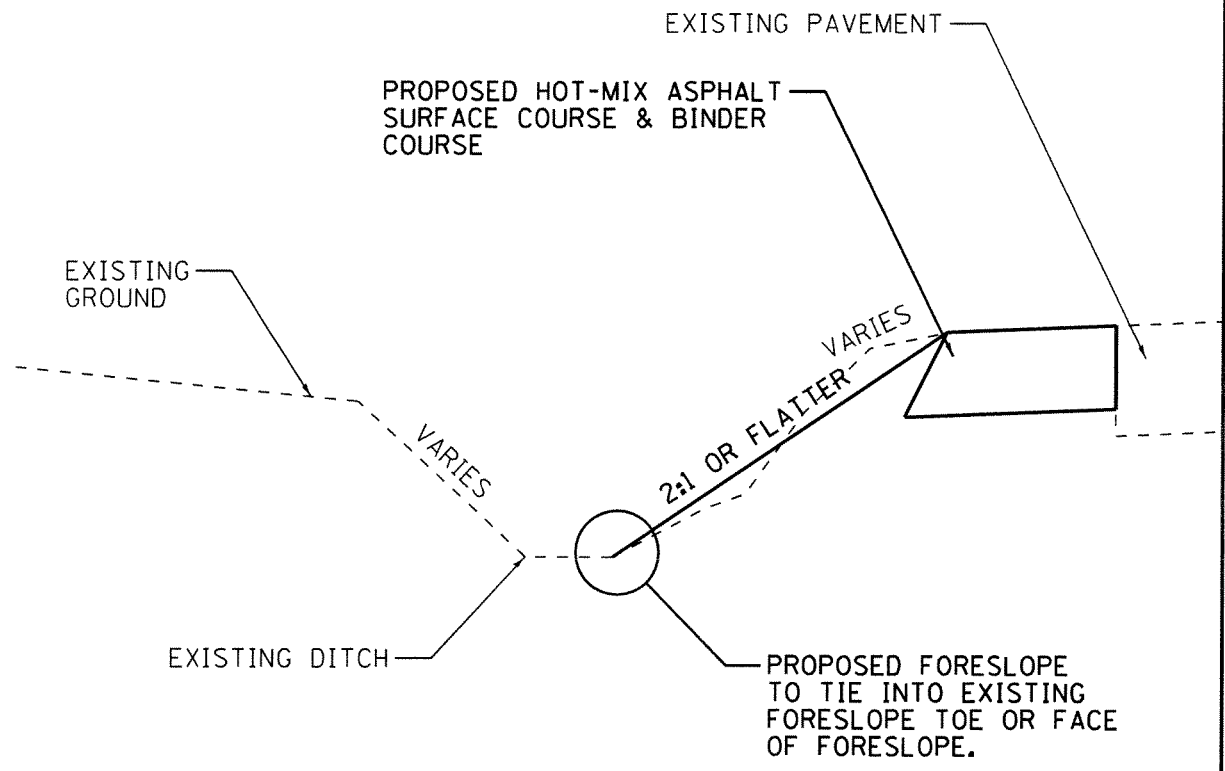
EXISTING PAVEMENT

PROPOSED HOT-MIX ASPHALT SURFACE COURSE & BINDER COURSE

EXISTING GROUND

VARIES

VARIES

2:1 OR FLATTER

EXISTING DITCH

PROPOSED FORESLOPE TO TIE INTO EXISTING FORESLOPE TOE OR FACE OF FORESLOPE.